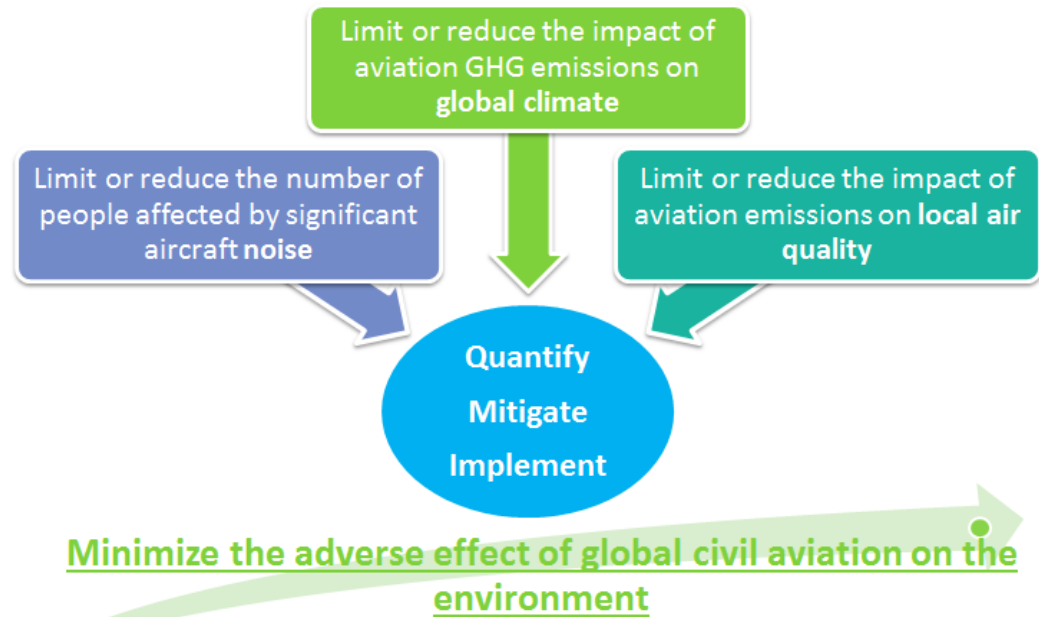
Limit or reduce the impact of aviation GHG emissions on **global climate**

Limit or reduce the number of people affected by significant aircraft **noise**

Limit or reduce the impact of aviation emissions on **local air quality**

Quantify

Mitigate

Implement

Minimize the adverse effect of global civil aviation on the environment